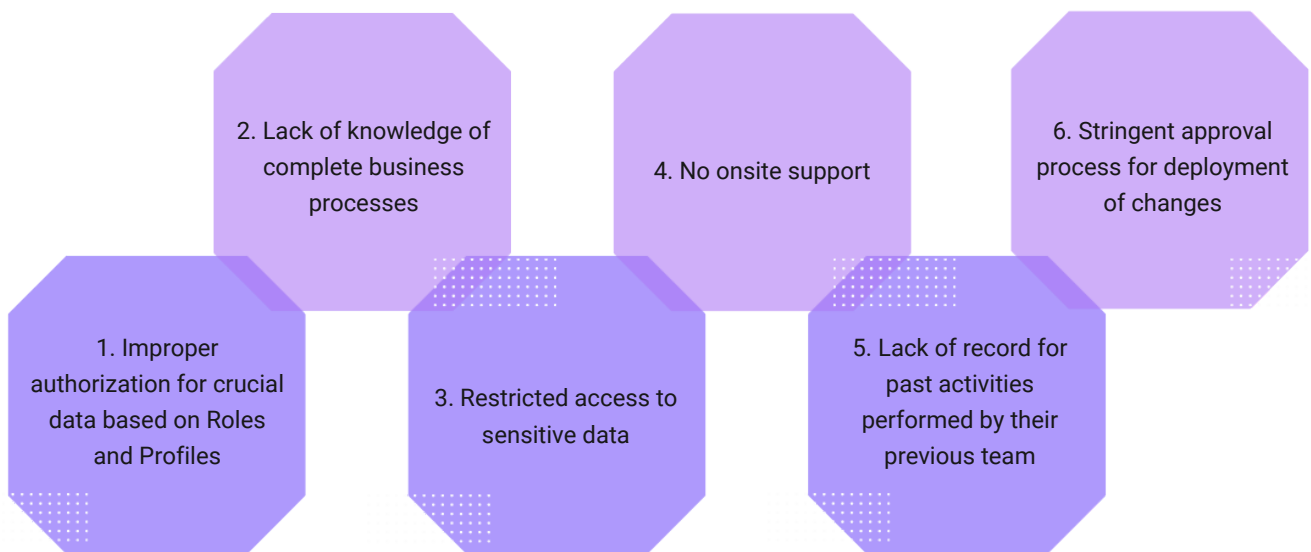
2. Lack of knowledge of complete business processes

4. No onsite support

6. Stringent approval process for deployment of changes

1. Improper authorization for crucial data based on Roles and Profiles

3. Restricted access to sensitive data

5. Lack of record for past activities performed by their previous team